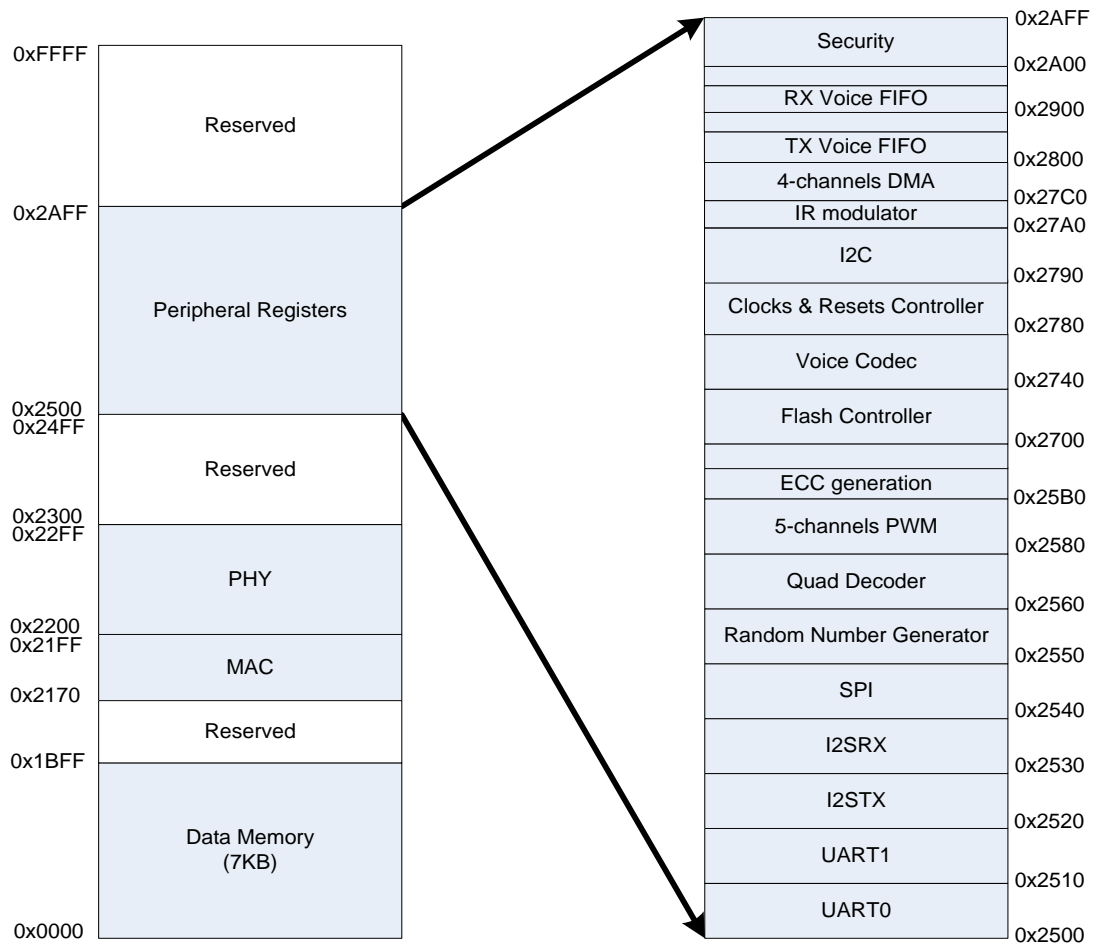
0xFFFF

Reserved

0x2AFF

Peripheral Registers

0x2500
0x24FF

Reserved

0x2300
0x22FF

PHY

0x2200
0x21FF

MAC

0x2170

Reserved

0x1BFF

Data Memory
(7KB)

0x0000

Security
0x2AFF
0x2A00
RX Voice FIFO
0x2900
TX Voice FIFO
0x2800
4-channels DMA
0x27C0
IR modulator
0x27A0
I2C
0x2790
Clocks & Resets Controller
0x2780
Voice Codec
0x2740
Flash Controller
0x2700
ECC generation
0x25B0
5-channels PWM
0x2580
Quad Decoder
0x2560
Random Number Generator
0x2550
SPI
0x2540
I2SRX
0x2530
I2STX
0x2520
UART1
0x2510
UART0
0x2500